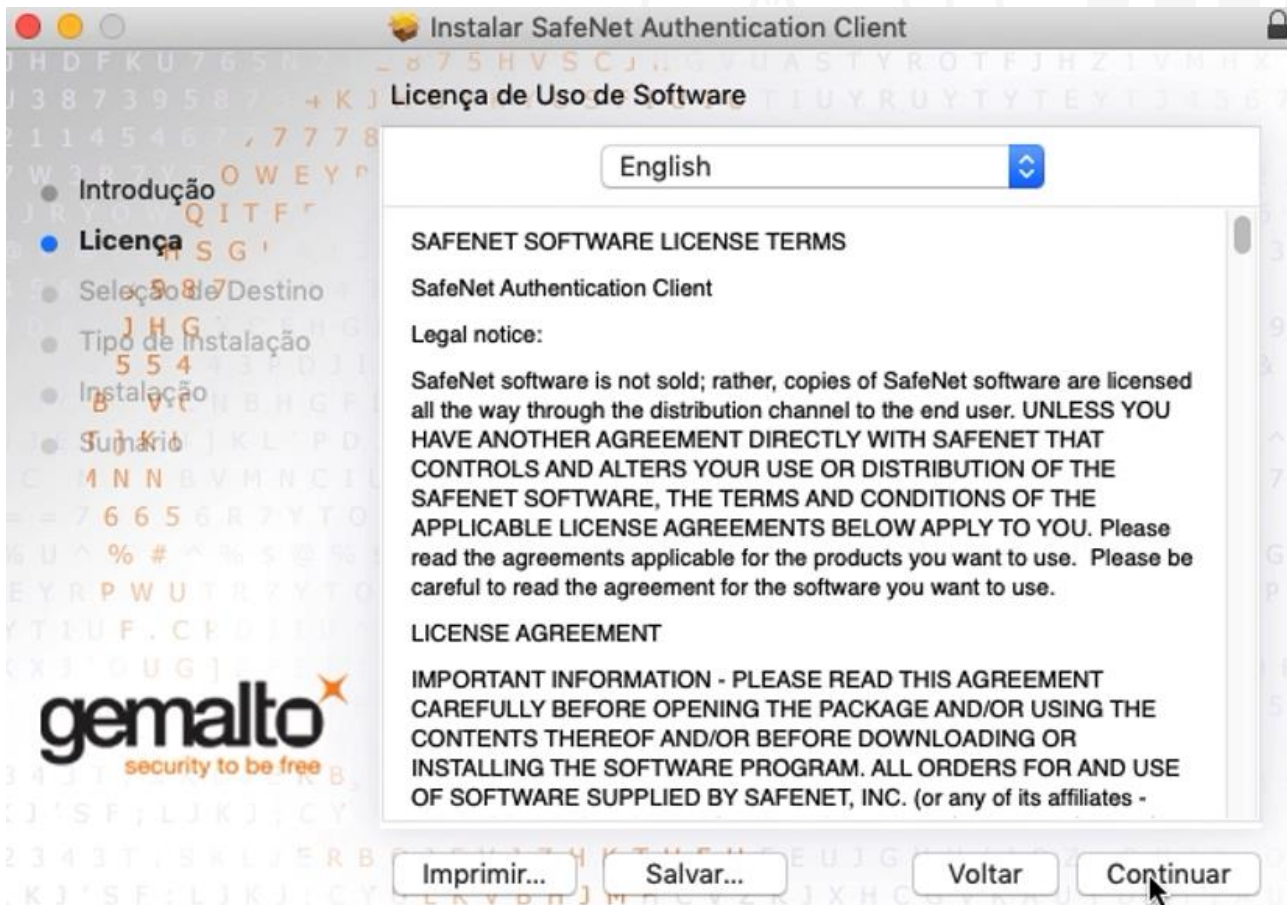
Instalar SafeNet Authentication Client

Licença de Uso de Software

Introdução
Licença
Seleção de Destino
Tipo de Instalação
Instalação
Sumário

gemalto
security to be free

English

SAFENET SOFTWARE LICENSE TERMS

SafeNet Authentication Client

Legal notice:

SafeNet software is not sold; rather, copies of SafeNet software are licensed all the way through the distribution channel to the end user. UNLESS YOU HAVE ANOTHER AGREEMENT DIRECTLY WITH SAFENET THAT CONTROLS AND ALTERS YOUR USE OR DISTRIBUTION OF THE SAFENET SOFTWARE, THE TERMS AND CONDITIONS OF THE APPLICABLE LICENSE AGREEMENTS BELOW APPLY TO YOU. Please read the agreements applicable for the products you want to use. Please be careful to read the agreement for the software you want to use.

LICENSE AGREEMENT

IMPORTANT INFORMATION - PLEASE READ THIS AGREEMENT CAREFULLY BEFORE OPENING THE PACKAGE AND/OR USING THE CONTENTS THEREOF AND/OR BEFORE DOWNLOADING OR INSTALLING THE SOFTWARE PROGRAM. ALL ORDERS FOR AND USE OF SOFTWARE SUPPLIED BY SAFENET, INC. (or any of its affiliates -

Imprimir... Salvar... Voltar Continuar